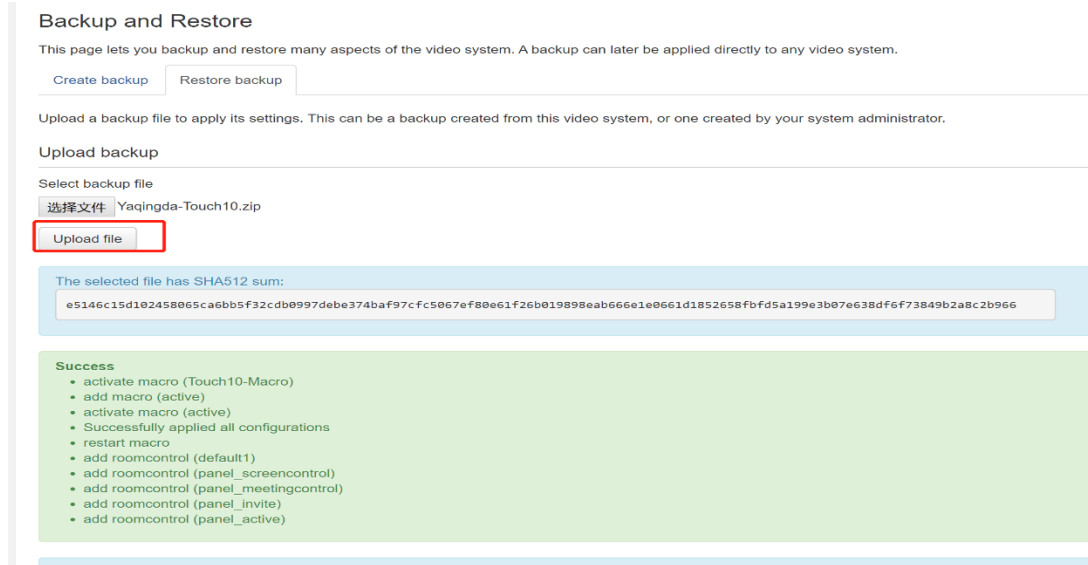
Backup and Restore

This page lets you backup and restore many aspects of the video system. A backup can later be applied directly to any video system.

Create backup | Restore backup

Upload a backup file to apply its settings. This can be a backup created from this video system, or one created by your system administrator.

Upload backup

Select backup file

选择文件 Yaqingda-Touch10.zip

Upload file

The selected file has SHA512 sum:

e5146c15d102458065ca6bb5f32cdb0997debe374baf97cfc5067ef80e61f26b019898eab666e1e0661d1852658fbfd5a199e3b07e638df6f73849b2a8c2b966

Success
• activate macro (Touch10-Macro)
• add macro (active)
• activate macro (active)
• Successfully applied all configurations
• restart macro
• add roomcontrol (default1)
• add roomcontrol (panel_screencontrol)
• add roomcontrol (panel_meetingcontrol)
• add roomcontrol (panel_invite)
• add roomcontrol (panel_active)